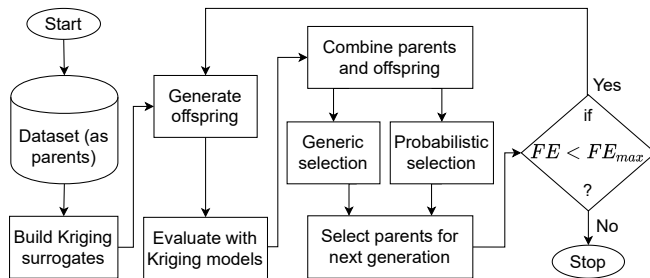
Start

Dataset (as parents)

Build Kriging surrogates

Generate offspring

Evaluate with Kriging models

Combine parents and offspring

Generic selection

Probabilistic selection

Select parents for next generation

Yes

if

$FE < FE_{max}$

?

No

Stop